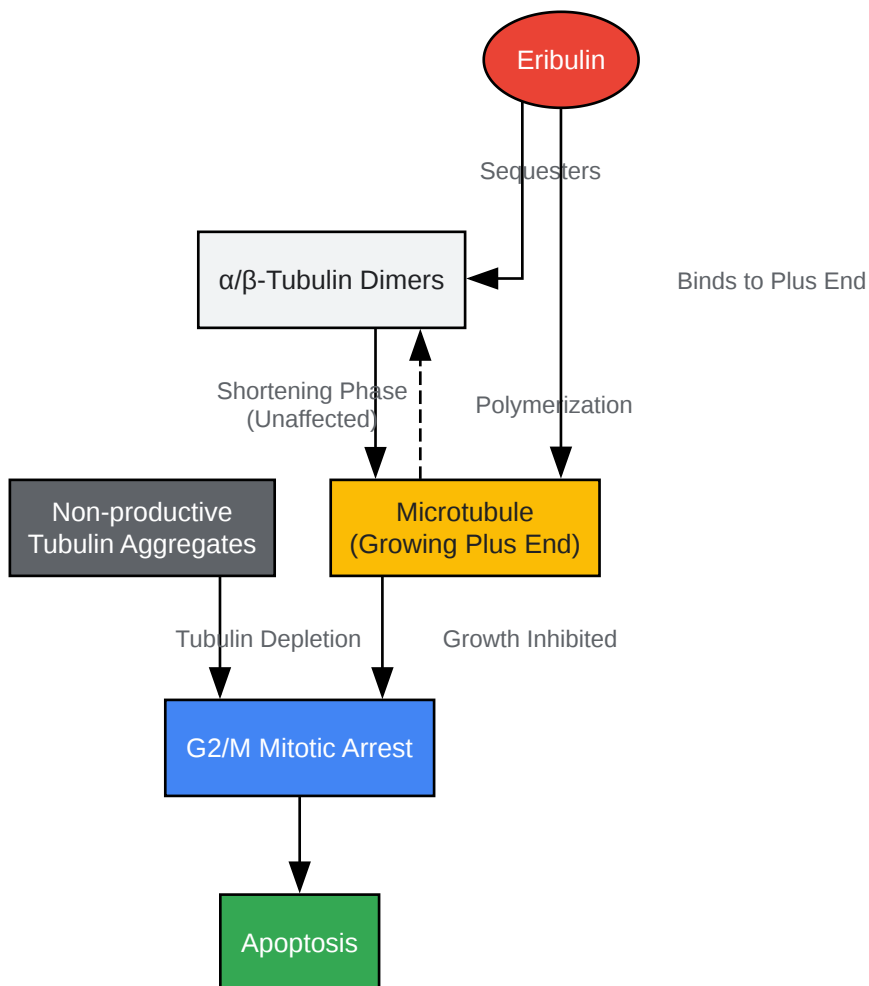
Eribulin

Sequesters

Binds to Plus End

α/β-Tubulin Dimers

Shortening Phase (Unaffected)

Polymerization

Non-productive Tubulin Aggregates

Microtubule (Growing Plus End)

Tubulin Depletion

Growth Inhibited

G2/M Mitotic Arrest

Apoptosis